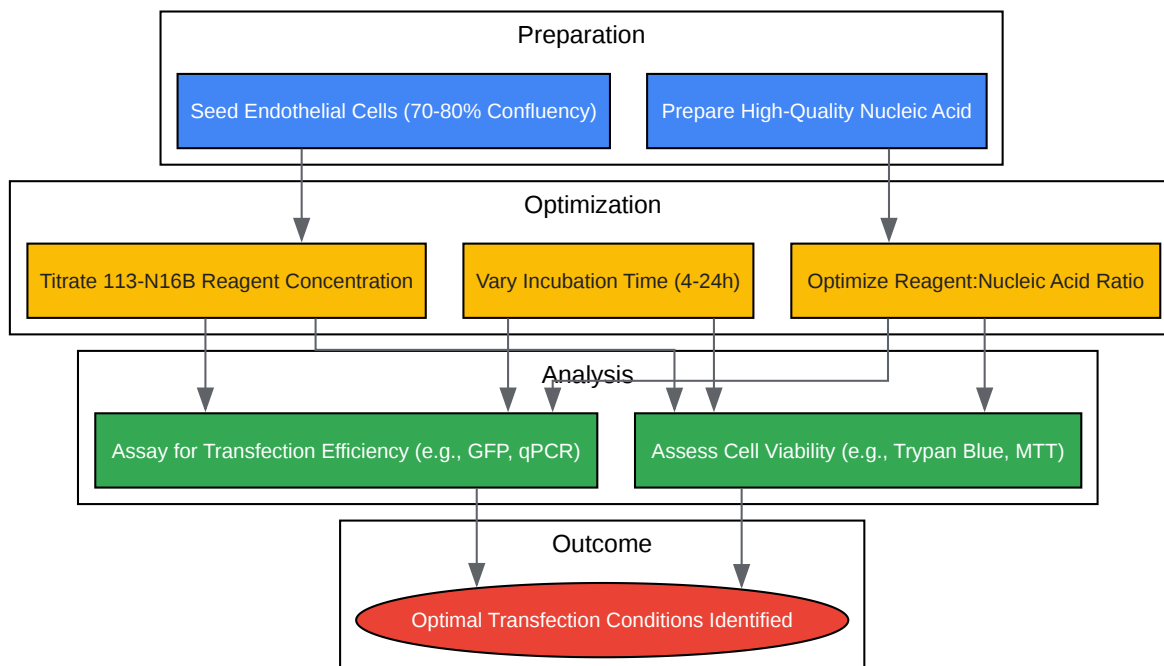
Preparation

Seed Endothelial Cells (70-80% Confluency)

Prepare High-Quality Nucleic Acid

Optimization

Titrate 113-N16B Reagent Concentration

Vary Incubation Time (4-24h)

Optimize Reagent:Nucleic Acid Ratio

Analysis

Assay for Transfection Efficiency (e.g., GFP, qPCR)

Assess Cell Viability (e.g., Trypan Blue, MTT)

Outcome

Optimal Transfection Conditions Identified